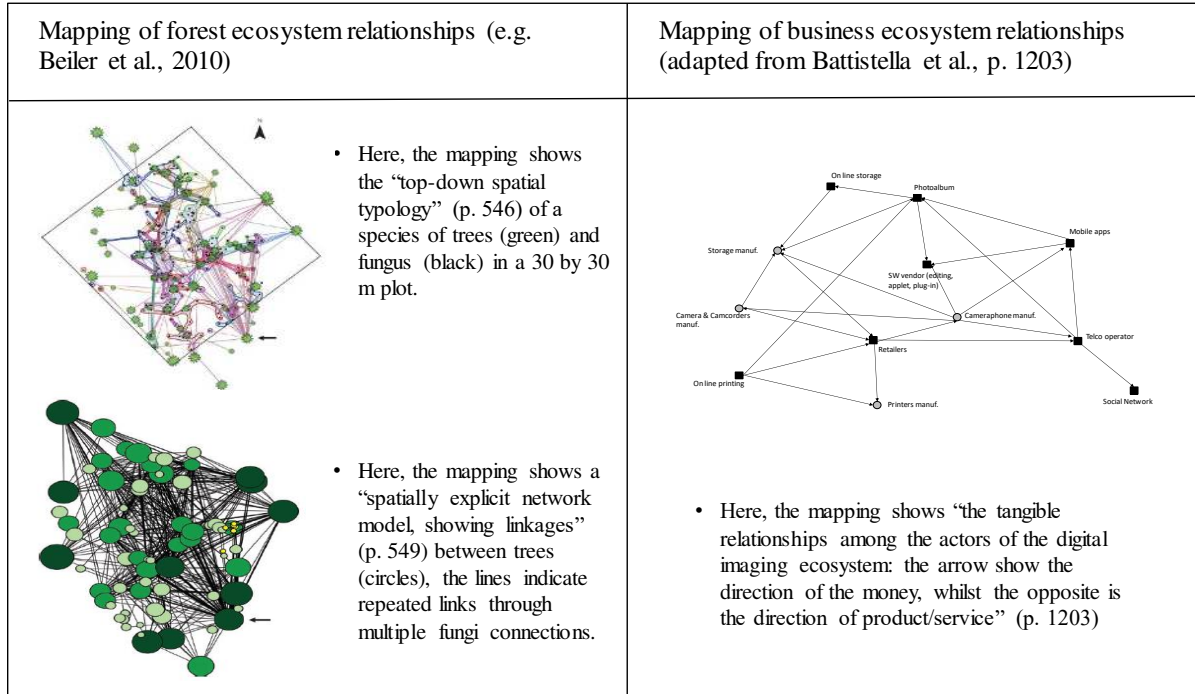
| Mapping of forest ecosystem relationships (e.g. Beiler et al., 2010) | Mapping of business ecosystem relationships (adapted from Battistella et al., p. 1203) |
|---|---|
| • Here, the mapping shows the "top-down spatial typology" (p. 546) of a species of trees (green) and fungus (black) in a 30 by 30 m plot. <br> • Here, the mapping shows a "spatially explicit network model, showing linkages" (p. 549) between trees (circles), the lines indicate repeated links through multiple fungi connections. | On line storage, Photoalbum, Mobile apps, Storage manuf., SW vendor (editing, applet, plug-in), Camera & Camcorders manuf., Cameraphone manuf., Telco operator, Retailers, On line printing, Printers manuf., Social Network <br> • Here, the mapping shows "the tangible relationships among the actors of the digital imaging ecosystem: the arrow show the direction of the money, whilst the opposite is the direction of product/service" (p. 1203) |